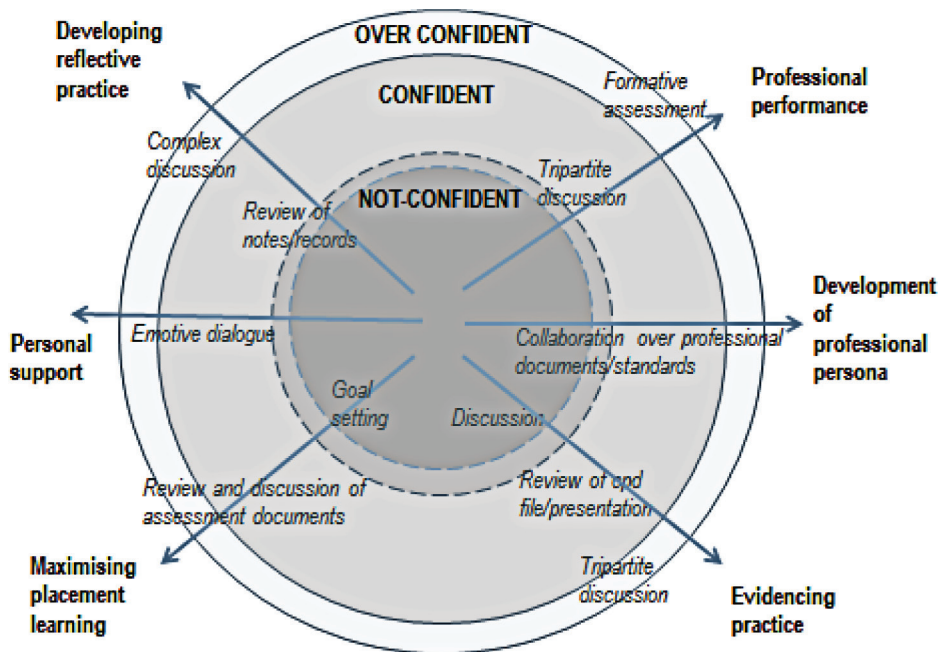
Developing reflective practice

OVER CONFIDENT

CONFIDENT

Formative assessment

Professional performance

Complex discussion

Tripartite discussion

NOT-CONFIDENT

Review of notes/records

Development of professional persona

Personal support

Emotive dialogue

Collaboration over professional documents/standards

Goal setting

Discussion

Review and discussion of assessment documents

Review of end file/presentation

Maximising placement learning

Tripartite discussion

Evidencing practice